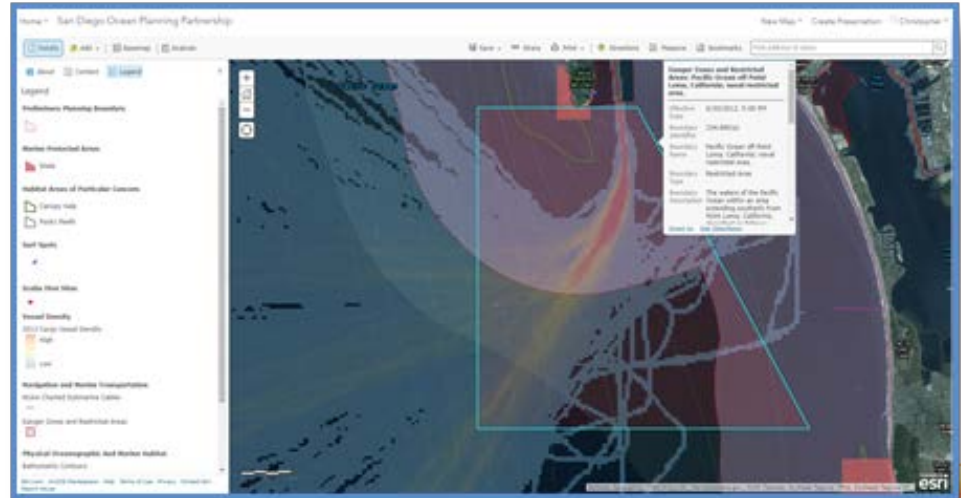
Home ▾ San Diego Ocean Planning Partnership

New Map ▾ Create Presentation Christopher ▾

Details Add ▾ Basemap Analysis

Save ▾ Share Print ▾ Directions Measure Bookmarks Find address or place

About Content Legend

Legend

Preliminary Planning Boundary

Marine Protected Areas

State

Habitat Areas of Particular Concern

Canyon Hole

Rocky Reefs

Surf Spots

Scuba Dive Sites

Vessel Density

2012 Cargo Vessel Density

High

Low

Navigation and Marine Transportation

NOAA Charted Submarine Cables

Danger Zones and Restricted Areas

Physical Oceanographic and Marine Habitat

Bathymetric Contours

Danger Zones and Restricted Areas: Pacific Ocean off Point Loma, California; naval restricted area.

Effective Date 8/30/2012, 5:00 PM

Boundary Identifier 334.861(a)

Boundary Name Pacific Ocean off Point Loma, California; naval restricted area.

Boundary Type Restricted Area

Boundary Description The waters of the Pacific Ocean within an area extending seaward from Point Loma, California,

Zoom to Get Directions

esri